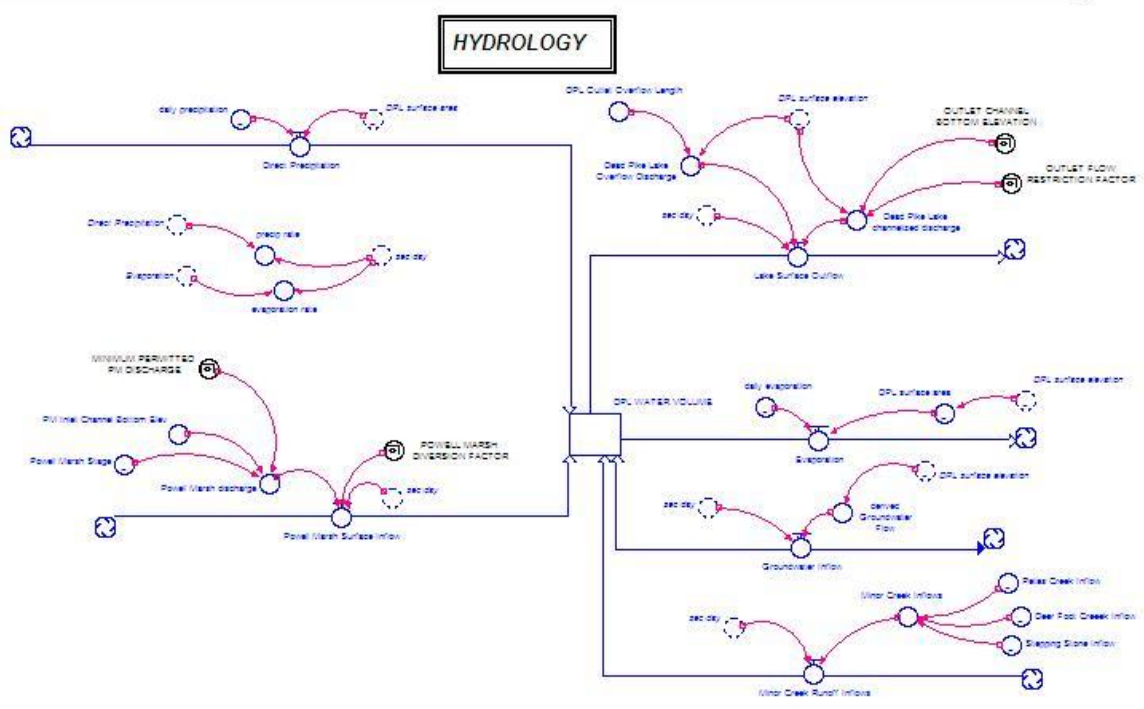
HYDROLOGY

daily precipitation

DPL surface area

Direct Precipitation

DPL Outlet Overflow Length

DPL surface elevation

OUTLET CHANNEL BOTTOM ELEVATION

Deep Pike Lake Overflow Discharge

OUTLET FLOW RESTRICTION FACTOR

sec day

Deep Pike Lake channelized discharge

Lake Surface Outflow

Direct Precipitation

precip rate

sec day

Evaporation

evaporation rate

MINIMUM PERMITTED PM DISCHARGE

DPL WATER VOLUME

daily evaporation

DPL surface area

DPL surface elevation

PM Inlet Channel Bottom Elev

Evaporation

POWELL MARSH DIVERSION FACTOR

Powell Marsh Stage

Powell Marsh discharge

sec day

DPL surface elevation

sec day

derived Groundwater Flow

Powell Marsh Surface Inflow

Groundwater Inflow

Minor Creek Inflows

Palas Creek Inflow

sec day

Deer Foot Creeek Inflow

Stepping Stone Inflow

Minor Creek Runoff Inflows